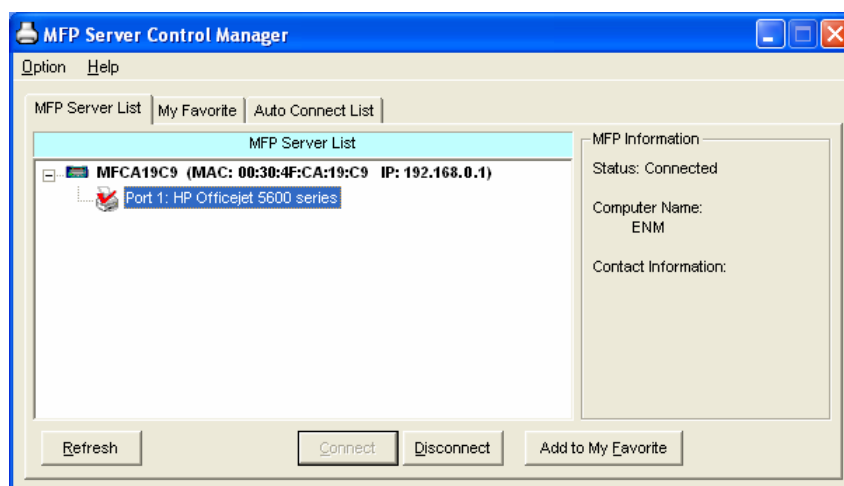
MFP Server Control Manager

Option Help

MFP Server List | My Favorite | Auto Connect List

MFP Server List

MFCA19C9 (MAC: 00:30:4F:CA:19:C9 IP: 192.168.0.1)

Port 1: HP Officejet 5600 series

MFP Information

Status: Connected

Computer Name:
ENM

Contact Information:

Refresh

Connect

Disconnect

Add to My Favorite